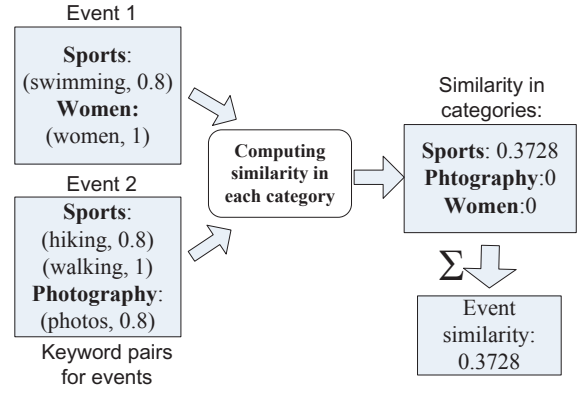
Event 1

Sports: (swimming, 0.8) Women: (women, 1)

Event 2

Sports: (hiking, 0.8) (walking, 1) Photography: (photos, 0.8)

Keyword pairs for events

Computing similarity in each category

Similarity in categories:

Sports: 0.3728 Phtography:0 Women:0

$\sum$

Event similarity: 0.3728